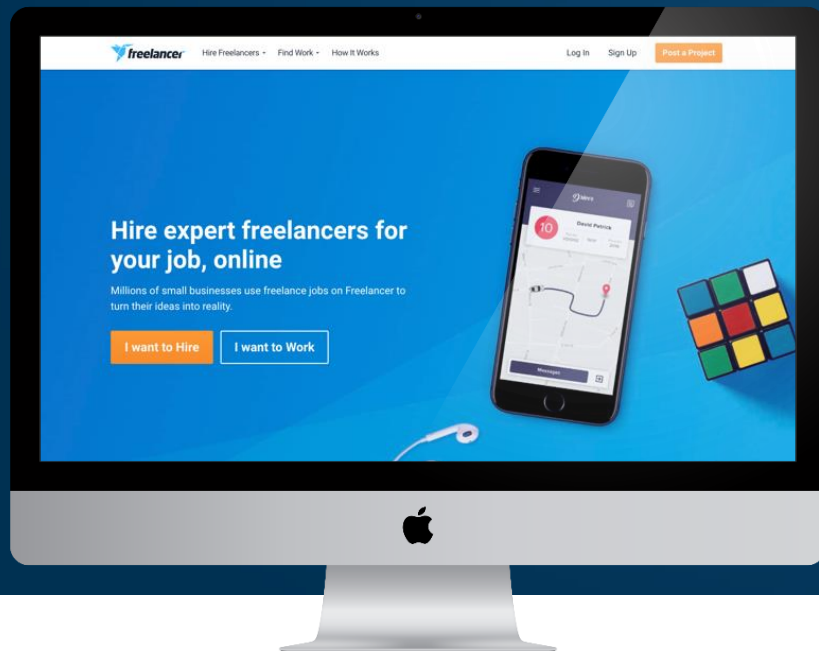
freelancer Hire Freelancers Find Work How It Works Log In Sign Up Post a Project

Hire expert freelancers for your job, online

Millions of small businesses use freelance jobs on Freelancer to turn their ideas into reality.

I want to Hire I want to Work

10 David Patrick

Message